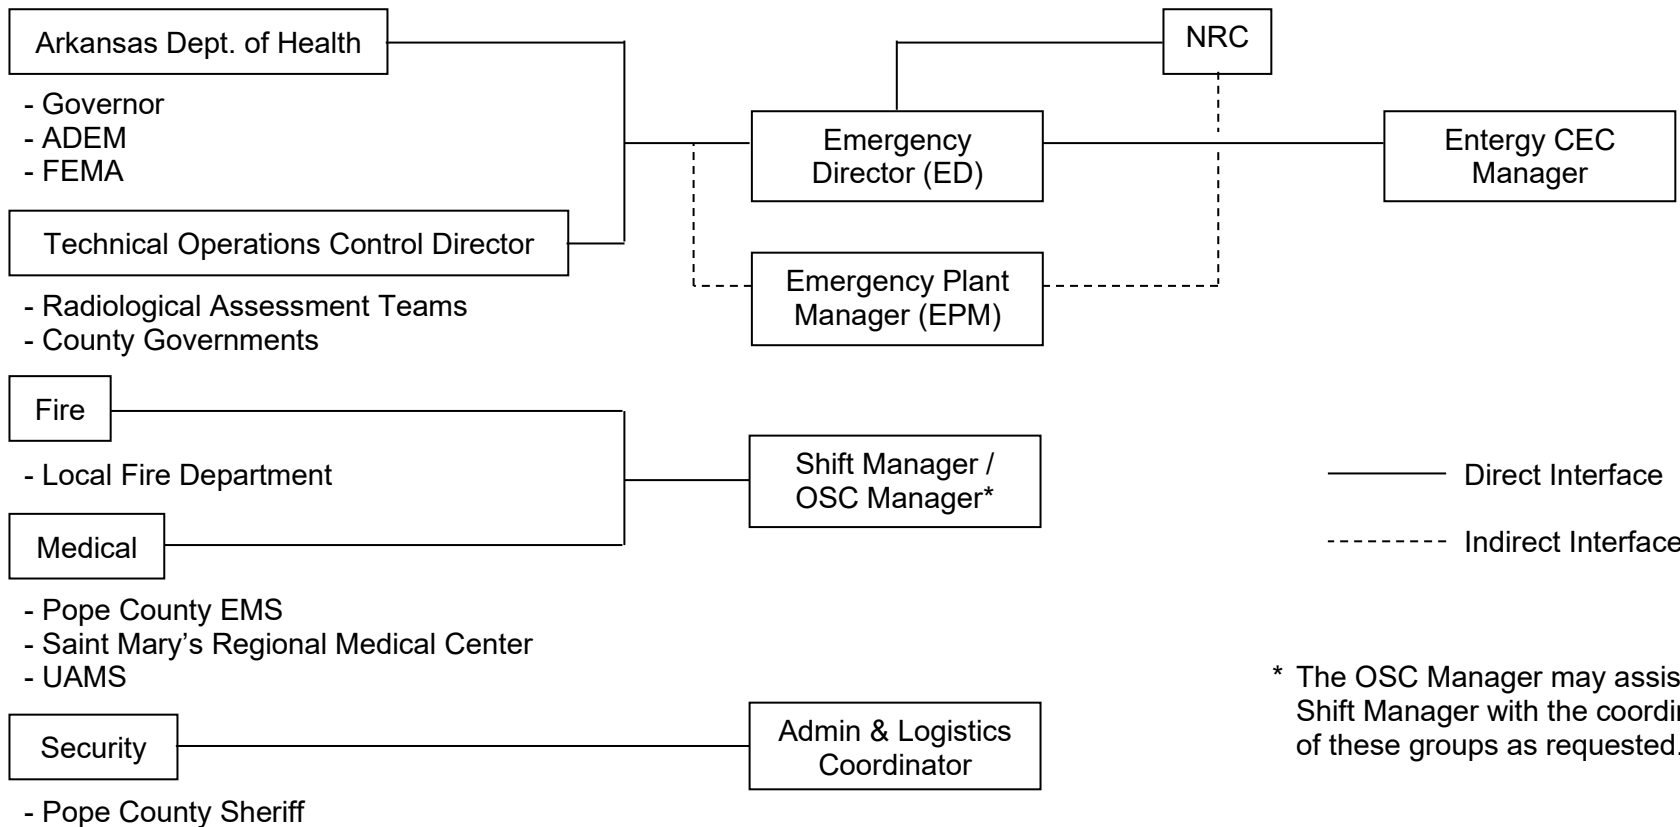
Arkansas Dept. of Health

- Governor
- ADEM
- FEMA

Technical Operations Control Director

- Radiological Assessment Teams
- County Governments

Fire

- Local Fire Department

Medical

- Pope County EMS
- Saint Mary's Regional Medical Center
- UAMS

Security

- Pope County Sheriff

NRC

Emergency Director (ED)

Emergency Plant Manager (EPM)

Shift Manager / OSC Manager*

Admin & Logistics Coordinator

Entergy CEC Manager

Direct Interface

Indirect Interface

* The OSC Manager may assis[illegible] Shift Manager with the coordi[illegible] of these groups as requested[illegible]